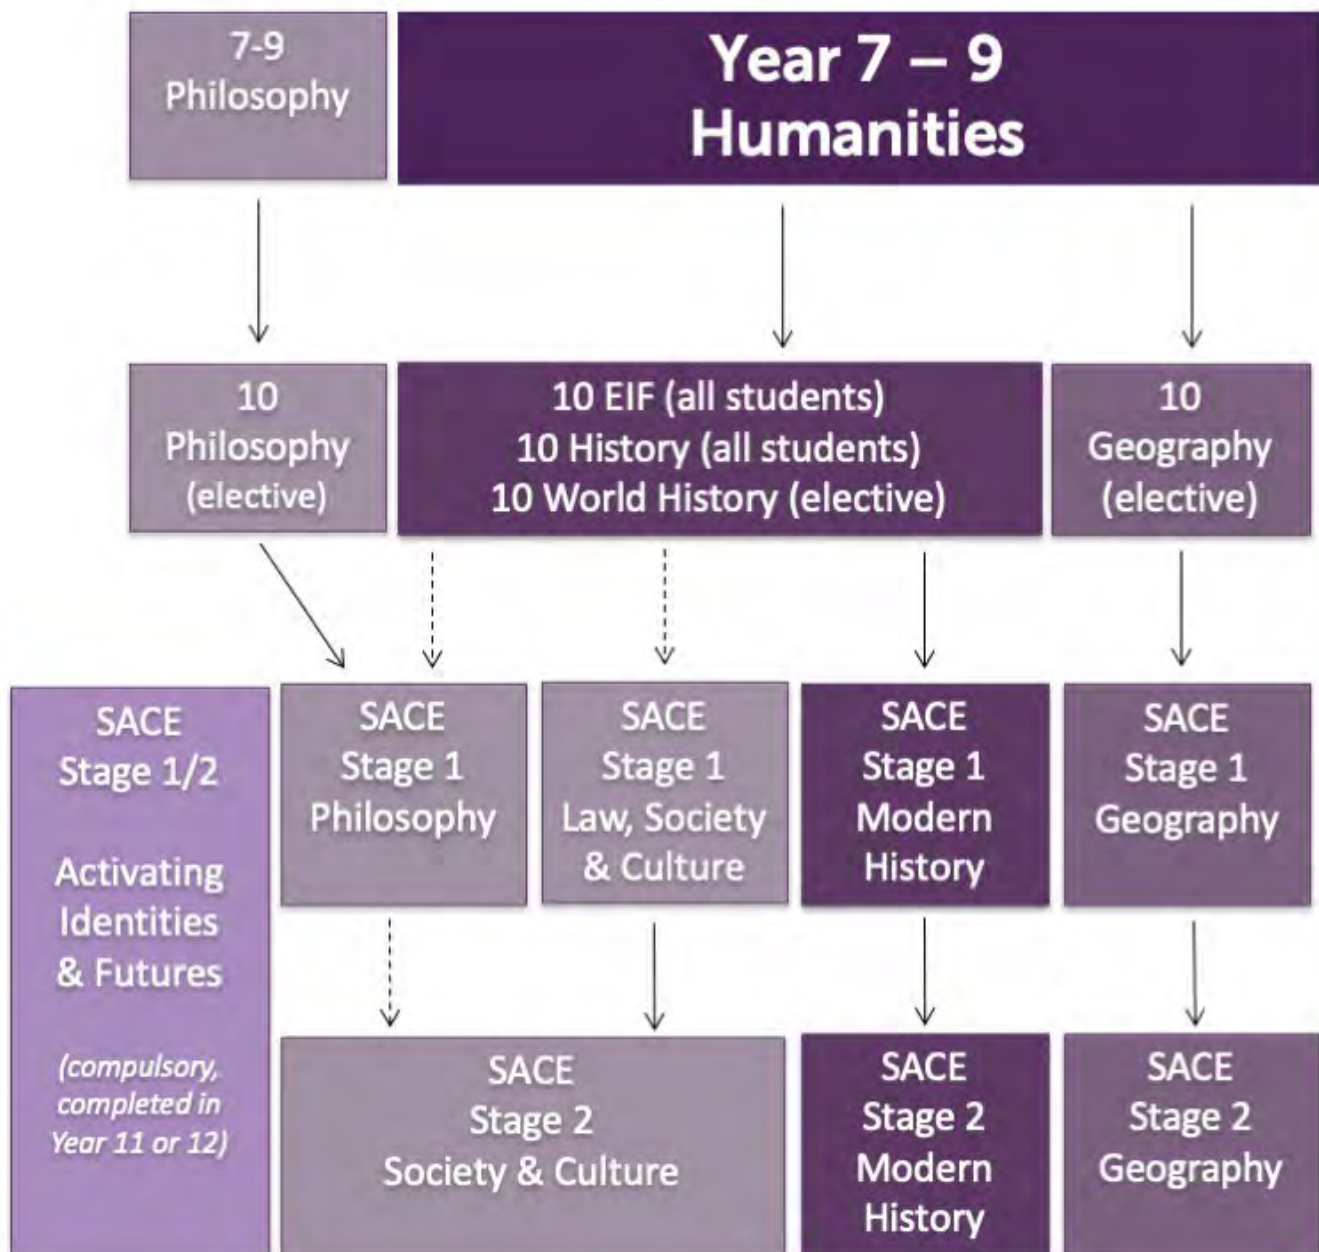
7-9
Philosophy

Year 7 – 9
Humanities

10
Philosophy
(elective)

10 EIF (all students)
10 History (all students)
10 World History (elective)

10
Geography
(elective)

SACE
Stage 1/2

Activating
Identities
& Futures

(compulsory, completed in Year 11 or 12)

SACE
Stage 1
Philosophy

SACE
Stage 1
Law, Society
& Culture

SACE
Stage 1
Modern
History

SACE
Stage 1
Geography

SACE
Stage 2
Society & Culture

SACE
Stage 2
Modern
History

SACE
Stage 2
Geography